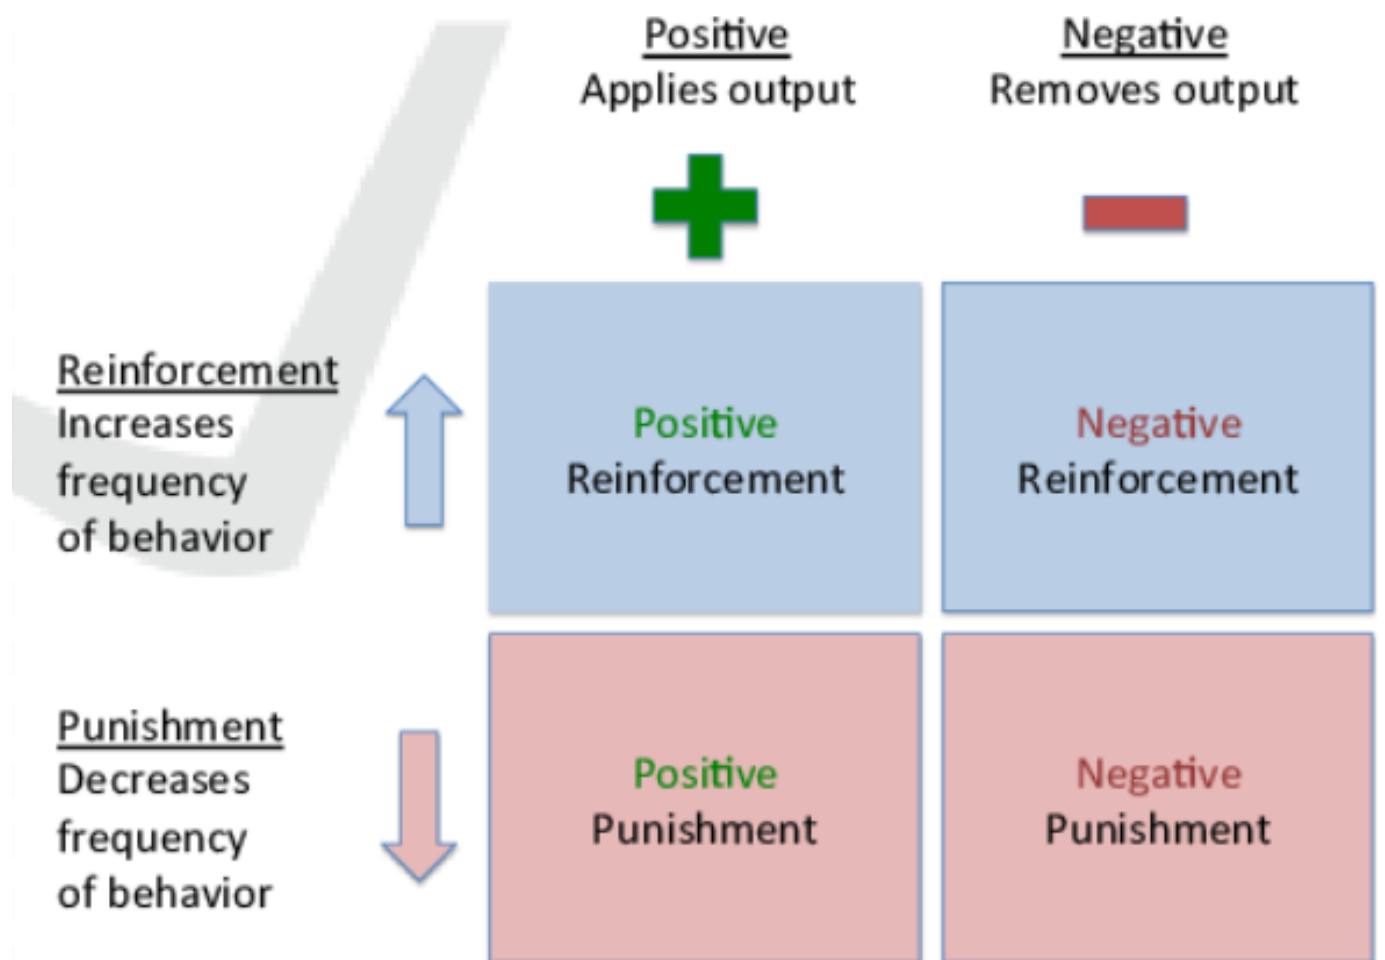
Positive
Applies output

Negative
Removes output

Reinforcement
Increases frequency of behavior

Positive Reinforcement

Negative Reinforcement

Punishment
Decreases frequency of behavior

Positive Punishment

Negative Punishment